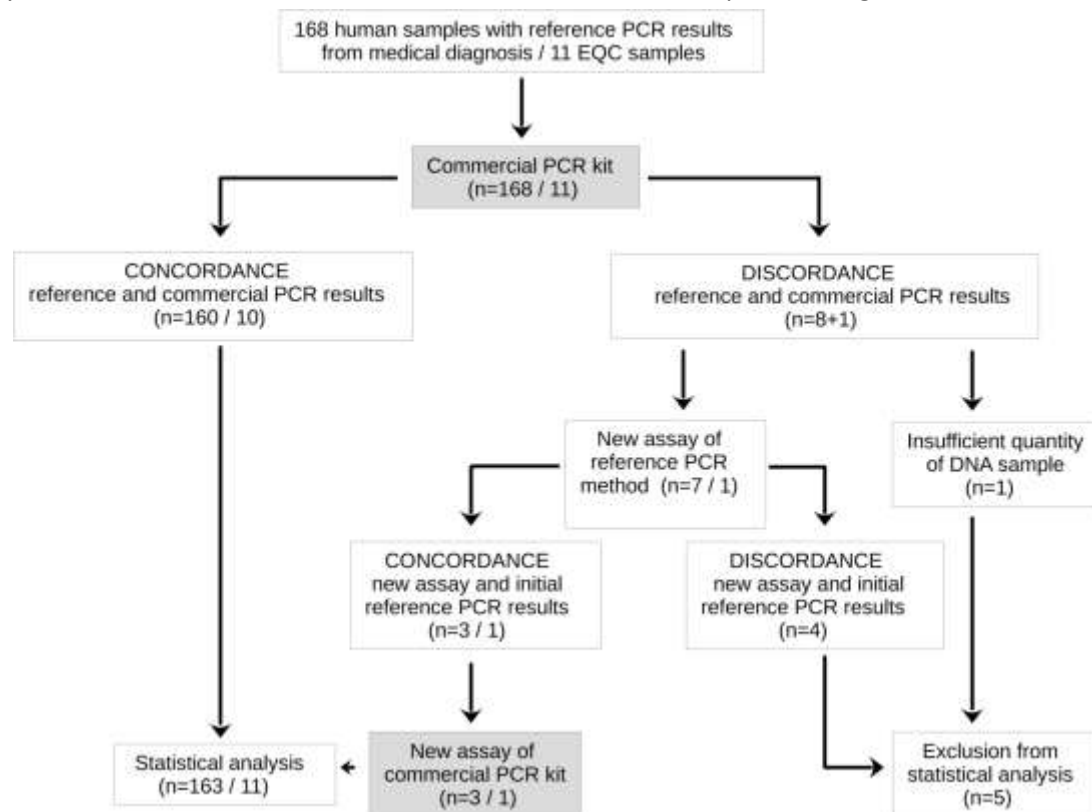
168 human samples with reference PCR results from medical diagnosis / 11 EQC samples

Commercial PCR kit (n=168 / 11)

CONCORDANCE reference and commercial PCR results (n=160 / 10)

DISCORDANCE reference and commercial PCR results (n=8+1)

New assay of reference PCR method (n=7 / 1)

Insufficient quantity of DNA sample (n=1)

CONCORDANCE new assay and initial reference PCR results (n=3 / 1)

DISCORDANCE new assay and initial reference PCR results (n=4)

Statistical analysis (n=163 / 11)

New assay of commercial PCR kit (n=3 / 1)

Exclusion from statistical analysis (n=5)